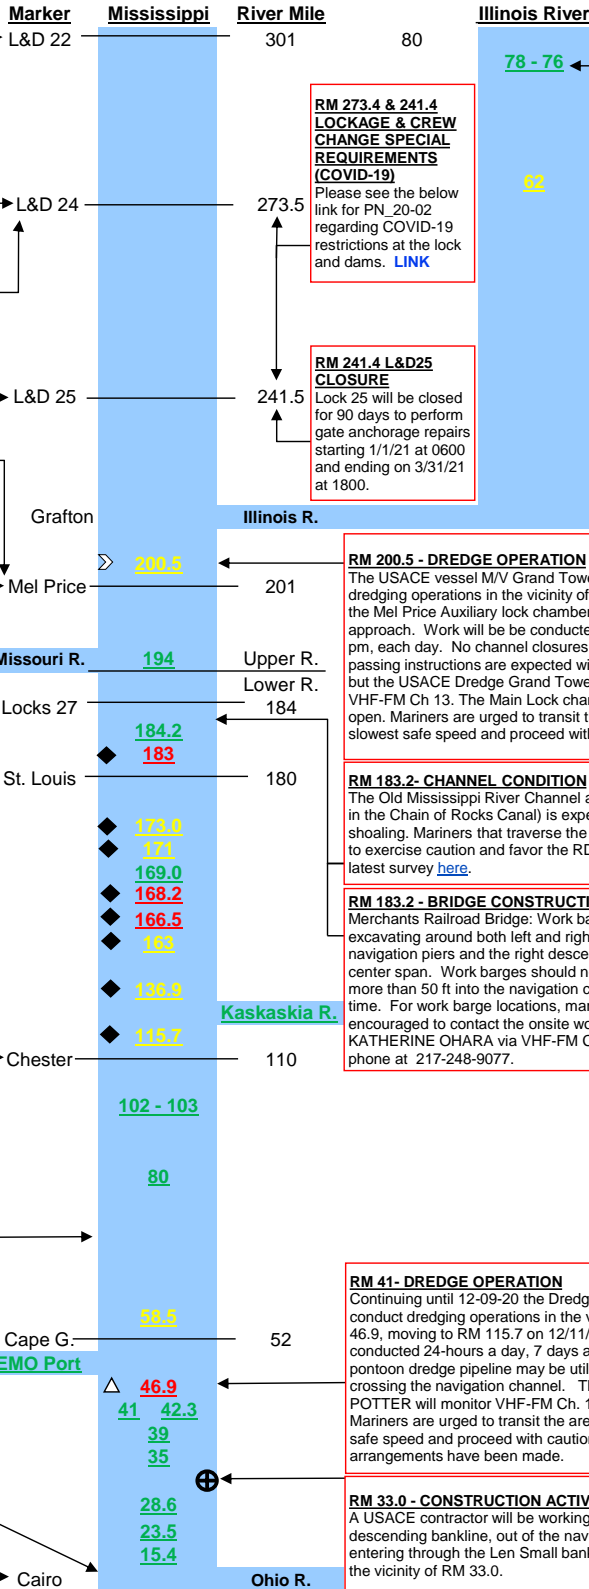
Marker Mississippi River Mile Illinois River

L&D 22 301 80

78 - 76

RM 273.4 & 241.4 LOCKAGE & CREW CHANGE SPECIAL REQUIREMENTS (COVID-19)
Please see the below link for PN_20-02 regarding COVID-19 restrictions at the lock and dams. LINK

62

L&D 24 273.5

RM 241.4 L&D25 CLOSURE
Lock 25 will be closed for 90 days to perform gate anchorage repairs starting 1/1/21 at 0600 and ending on 3/31/21 at 1800.

L&D 25 241.5

Grafton Illinois R.

200.5

RM 200.5 - DREDGE OPERATION
The USACE vessel M/V Grand Towe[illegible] dredging operations in the vicinity of the Mel Price Auxiliary lock chamber approach. Work will be be conducte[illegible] pm, each day. No channel closures passing instructions are expected wi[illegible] but the USACE Dredge Grand Towe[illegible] VHF-FM Ch 13. The Main Lock cha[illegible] open. Mariners are urged to transit t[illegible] slowest safe speed and proceed with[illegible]

Mel Price 201

Missouri R. 194 Upper R.

Lower R.

Locks 27 184

184.2

183

St. Louis 180

RM 183.2- CHANNEL CONDITION
The Old Mississippi River Channel a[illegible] in the Chain of Rocks Canal) is expe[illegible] shoaling. Mariners that traverse the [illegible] to exercise caution and favor the RD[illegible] latest survey here.

173.0

171

169.0

168.2

166.5

163

RM 183.2 - BRIDGE CONSTRUCTI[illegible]
Merchants Railroad Bridge: Work ba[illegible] excavating around both left and righ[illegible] navigation piers and the right desce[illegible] center span. Work barges should n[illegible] more than 50 ft into the navigation c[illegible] time. For work barge locations, mar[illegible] encouraged to contact the onsite wo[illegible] KATHERINE OHARA via VHF-FM C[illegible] phone at 217-248-9077.

136.9

Kaskaskia R.

115.7

Chester 110

102 - 103

80

RM 41- DREDGE OPERATION
Continuing until 12-09-20 the Dredg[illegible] conduct dredging operations in the v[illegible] 46.9, moving to RM 115.7 on 12/11/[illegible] conducted 24-hours a day, 7 days a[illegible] pontoon dredge pipeline may be util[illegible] crossing the navigation channel. Th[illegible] POTTER will monitor VHF-FM Ch. 1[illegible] Mariners are urged to transit the are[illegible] safe speed and proceed with cautio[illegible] arrangements have been made.

58.5

Cape G. 52

SEMO Port

46.9

41 42.3

39

35

28.6

23.5

15.4

RM 33.0 - CONSTRUCTION ACTIV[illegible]
A USACE contractor will be working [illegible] descending bankline, out of the nav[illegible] entering through the Len Small bank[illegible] the vicinity of RM 33.0.

Cairo Ohio R.